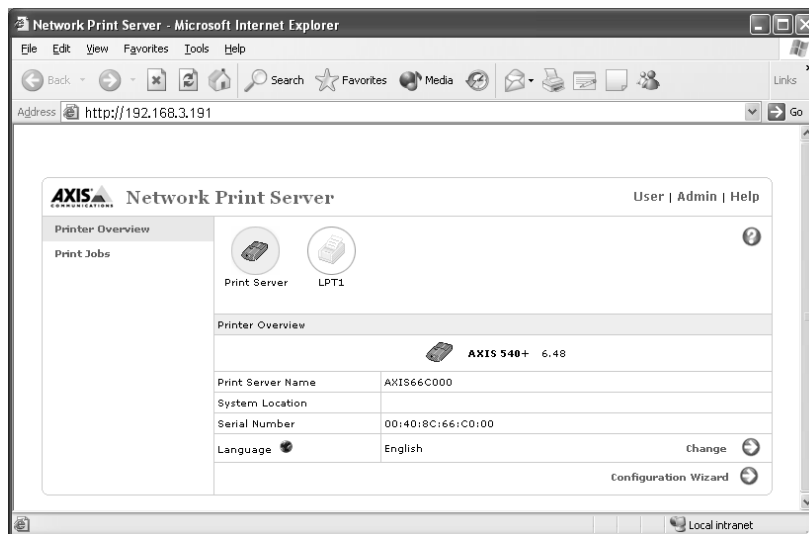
Network Print Server - Microsoft Internet Explorer

File Edit View Favorites Tools Help

Back Search Favorites Media Links

Address http://192.168.3.191 Go

AXIS COMMUNICATIONS Network Print Server

User | Admin | Help

Printer Overview

Print Jobs

Print Server LPT1

Printer Overview

AXIS 540+ 6.48

| | |
|---|---|
| Print Server Name | AXIS66C000 |
| System Location | |
| Serial Number | 00:40:8C:66:C0:00 |
| Language | English Change |

Configuration Wizard

Local intranet